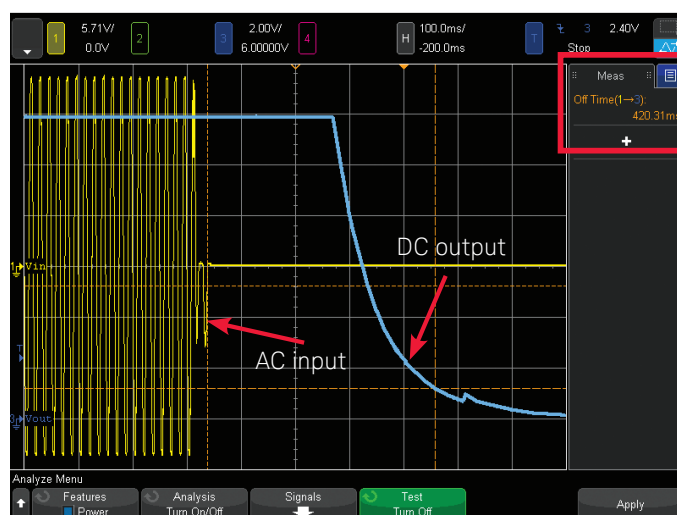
1 5.71V/ 0.0V 2 3 2.00V/ 6.00000V 4 H 100.0ms/ -200.0ms T 3 2.40V Stop

Meas

Off Time(1→3): 420.31ms

+

1 Vin

T

3 Vout

DC output

AC input

Analyze Menu

Features Power

Analysis Turn On/Off

Signals

Test Turn Off

Apply